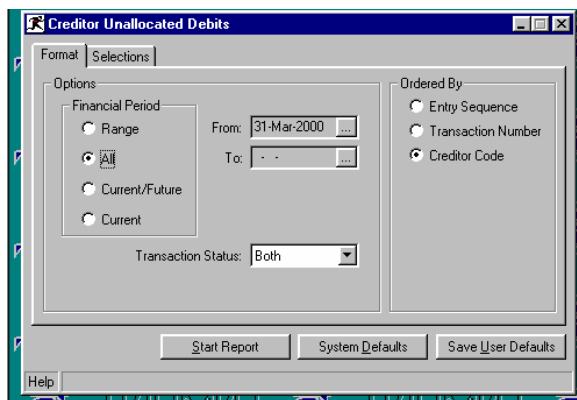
Creditor Unallocated Debits

Format | Selections

Options

Financial Period

Range

All

Current/Future

Current

From: 31-Mar-2000 ...

To: - - ...

Transaction Status: Both

Ordered By

Entry Sequence

Transaction Number

Creditor Code

Start Report

System Defaults

Save User Defaults

Help